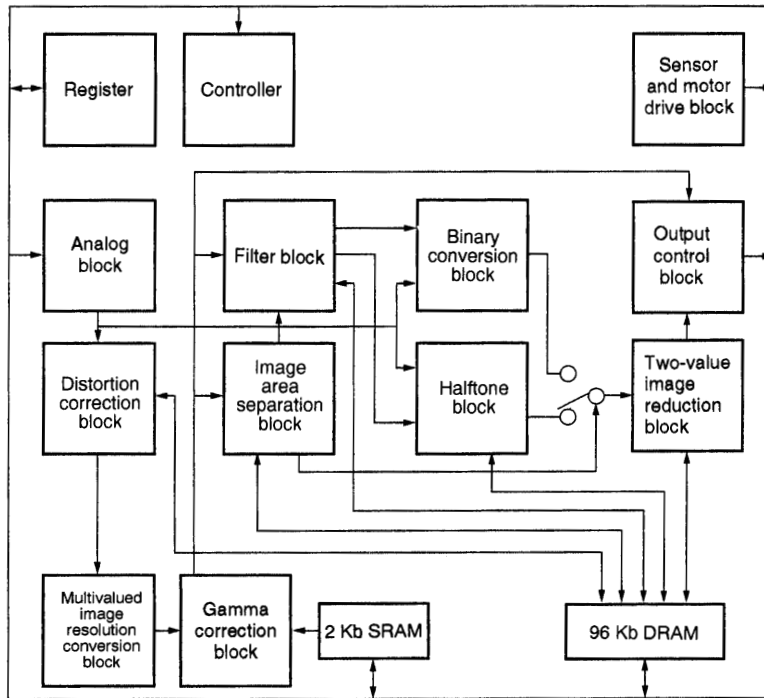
Register

Controller

Sensor and motor drive block

Analog block

Filter block

Binary conversion block

Output control block

Distortion correction block

Image area separation block

Halftone block

Two-value image reduction block

Multivalued image resolution conversion block

Gamma correction block

2 Kb SRAM

96 Kb DRAM